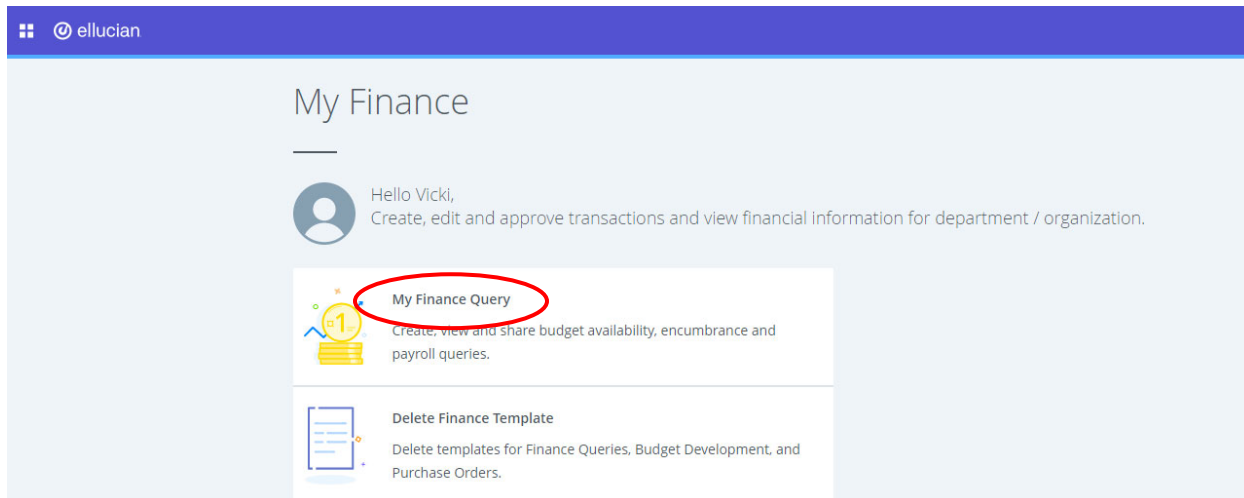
ellucian

My Finance

Hello Vicki,
Create, edit and approve transactions and view financial information for department / organization.

My Finance Query
Create, view and share budget availability, encumbrance and payroll queries.

Delete Finance Template
Delete templates for Finance Queries, Budget Development, and Purchase Orders.